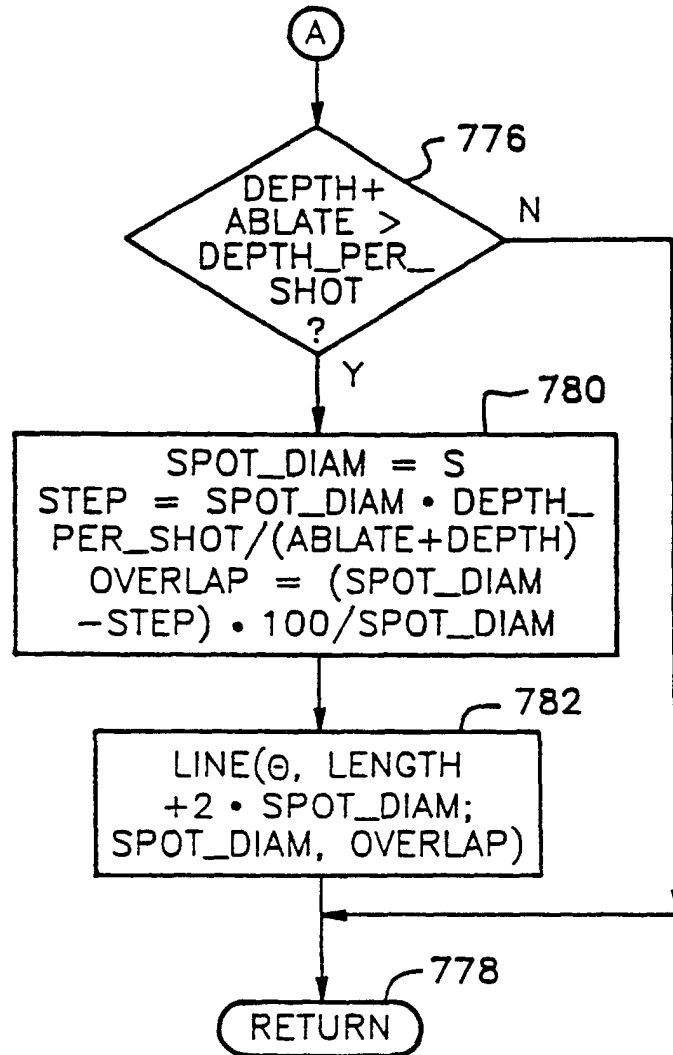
A

776

DEPTH+ ABLATE > DEPTH_PER_ SHOT ?

N

Y

780

SPOT_DIAM = S
STEP = SPOT_DIAM • DEPTH_ PER_SHOT/(ABLATE+DEPTH)
OVERLAP = (SPOT_DIAM −STEP) • 100/SPOT_DIAM

782

LINE(Θ, LENGTH +2 • SPOT_DIAM; SPOT_DIAM, OVERLAP)

778

RETURN